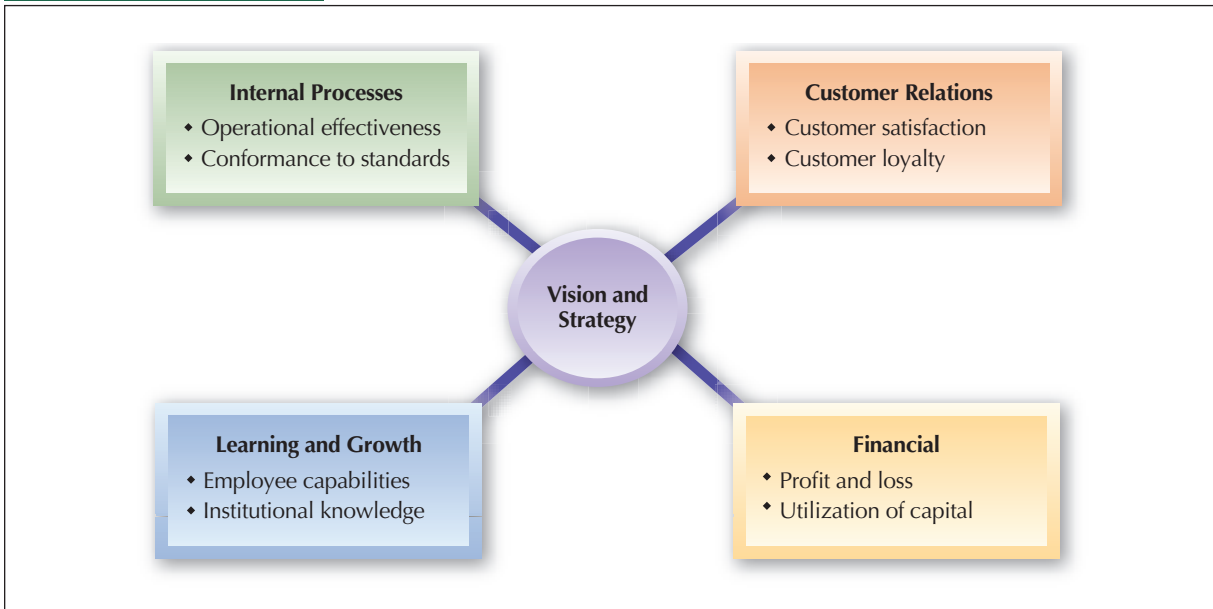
Internal Processes
• Operational effectiveness
• Conformance to standards

Customer Relations
• Customer satisfaction
• Customer loyalty

Vision and Strategy

Learning and Growth
• Employee capabilities
• Institutional knowledge

Financial
• Profit and loss
• Utilization of capital